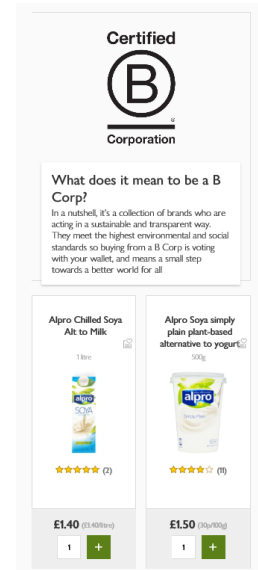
Certified

B

Corporation

What does it mean to be a B Corp?

In a nutshell, it's a collection of brands who are acting in a sustainable and transparent way. They meet the highest environmental and social standards so buying from a B Corp is voting with your wallet, and means a small step towards a better world for all

Alpro Chilled Soya Alt to Milk

1 litre

alpro SOYA

(2)

£1.40 (£1.40/litre)

1 +

Alpro Soya simply plain plant-based alternative to yogurt

500g

alpro

(11)

£1.50 (30p/100g)

1 +